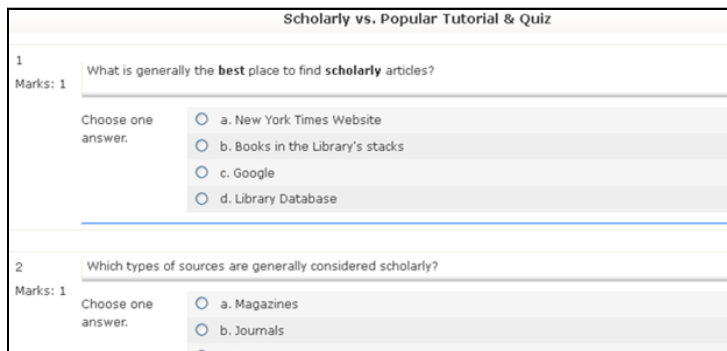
Scholarly vs. Popular Tutorial & Quiz

1
Marks: 1

What is generally the best place to find scholarly articles?

Choose one answer.

a. New York Times Website
b. Books in the Library's stacks
c. Google
d. Library Database

2
Marks: 1

Which types of sources are generally considered scholarly?

Choose one answer.

a. Magazines
b. Journals